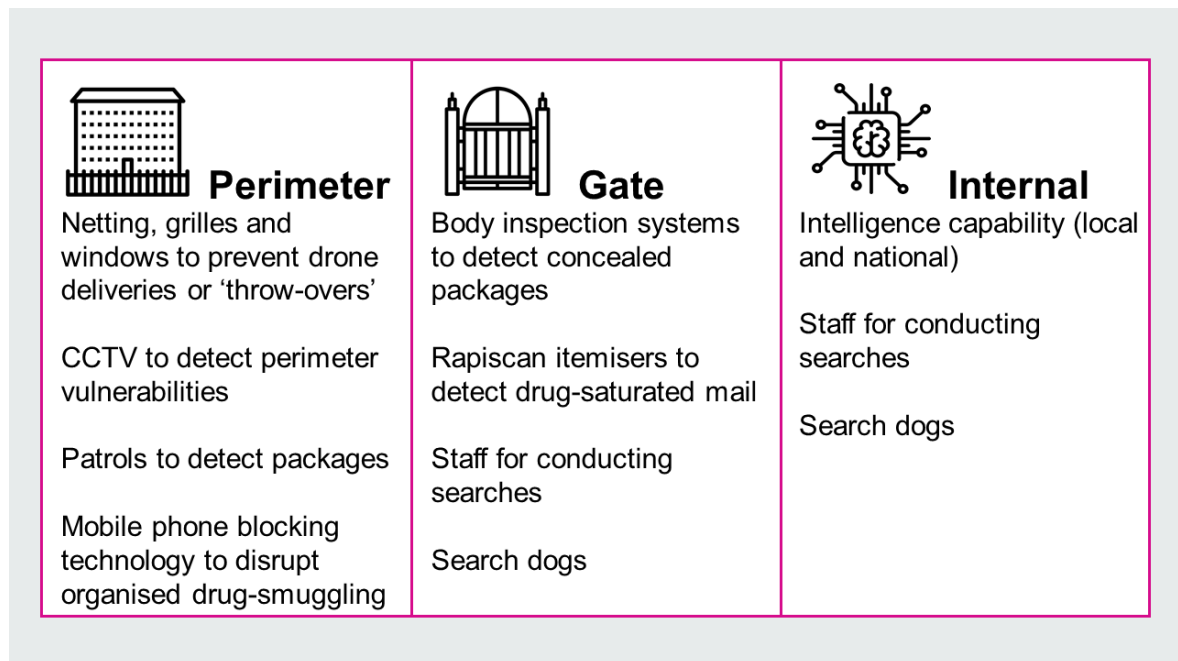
Perimeter

Netting, grilles and windows to prevent drone deliveries or 'throw-overs'

CCTV to detect perimeter vulnerabilities

Patrols to detect packages

Mobile phone blocking technology to disrupt organised drug-smuggling

Gate

Body inspection systems to detect concealed packages

Rapiscan itemisers to detect drug-saturated mail

Staff for conducting searches

Search dogs

Internal

Intelligence capability (local and national)

Staff for conducting searches

Search dogs